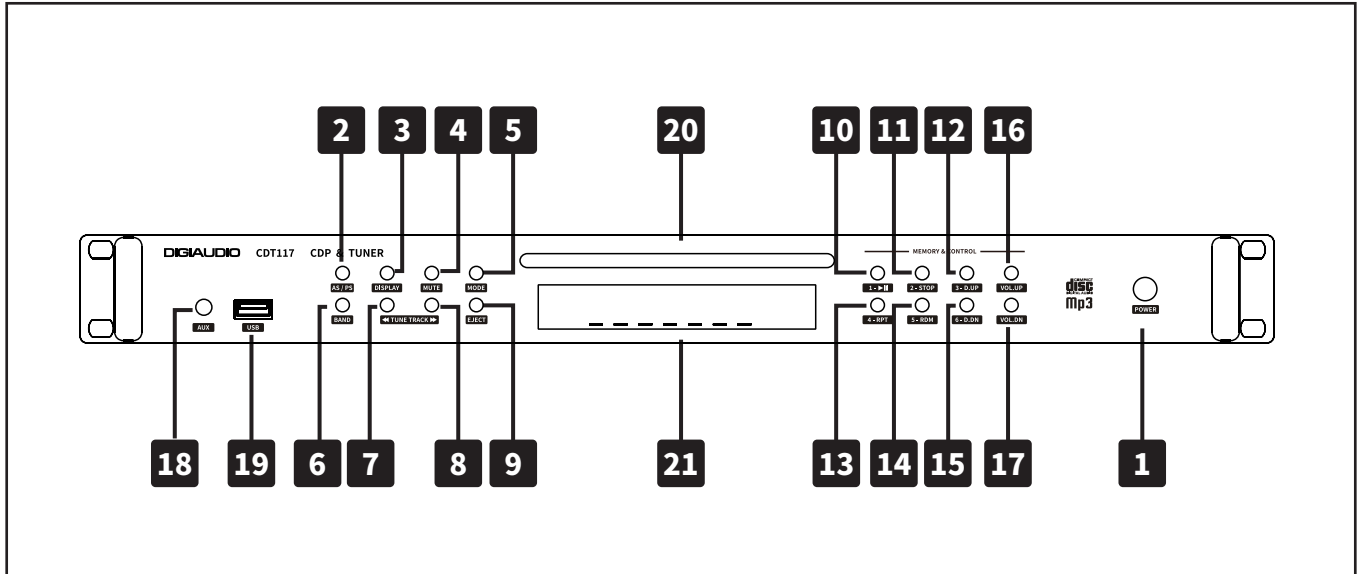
2 3 4 5 20 10 11 12 16

DIGIAUDIO CDT117 CDP & TUNER

MEMORY & CONTROL

AS / PS
DISPLAY
MUTE
MODE
AUX
USB
BAND
◀◀ TUNE TRACK ▶▶
EJECT
1 - ▶❙❙
2 - STOP
3 - D.UP
VOL.UP
4 - RPT
5 - RDM
6 - D.DN
VOL.DN
COMPACT disc DIGITAL AUDIO
Mp3
POWER

18 19 6 7 8 9 21 13 14 15 17 1